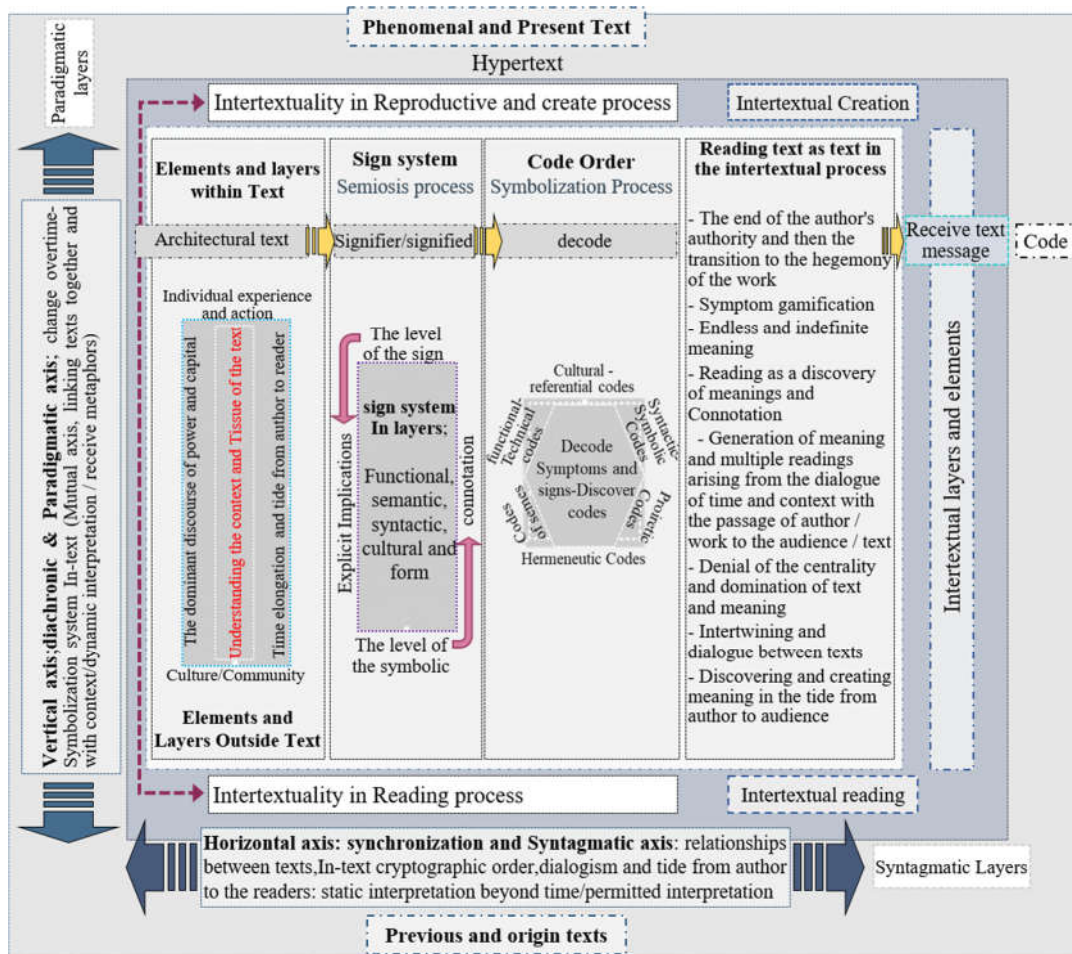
Phenomenal and Present Text

Hypertext

Paradigmatic layers

Intertextuality in Reproductive and create process

Intertextual Creation

Vertical axis;diachronic & Paradigmatic axis; change overtime-Symbolization system In-text (Mutual axis, linking texts together and with context/dynamic interpretation / receive metaphors)

Elements and layers within Text

Architectural text

Individual experience and action

The dominant discourse of power and capital

Understanding the context and Tissue of the text

Time elongation and tide from author to reader

Culture/Community

Elements and Layers Outside Text

Sign system

Semiosis process

Signifier/signified

The level of the sign

Explicit Implications

sign system In layers;

Functional, semantic, syntactic, cultural and form

connotation

The level of the symbolic

Code Order

Symbolization Process

decode

Cultural - referential codes

functional, Technical codes

Syntactic-Symbolic Codes

Decode Symptoms and signs-Discover codes

Codes of semes

Proiretic Codes

Hermeneutic Codes

Reading text as text in the intertextual process

- The end of the author's authority and then the transition to the hegemony of the work
- Symptom gamification
- Endless and indefinite meaning
- Reading as a discovery of meanings and Connotation
- Generation of meaning and multiple readings arising from the dialogue of time and context with the passage of author / work to the audience / text
- Denial of the centrality and domination of text and meaning
- Intertwining and dialogue between texts
- Discovering and creating meaning in the tide from author to audience

Receive text message

Code

Intertextual layers and elements

Intertextuality in Reading process

Intertextual reading

Horizontal axis: synchronization and Syntagmatic axis: relationships between texts,In-text cryptographic order,dialogism and tide from author to the readers: static interpretation beyond time/permitted interpretation

Syntagmatic Layers

Previous and origin texts